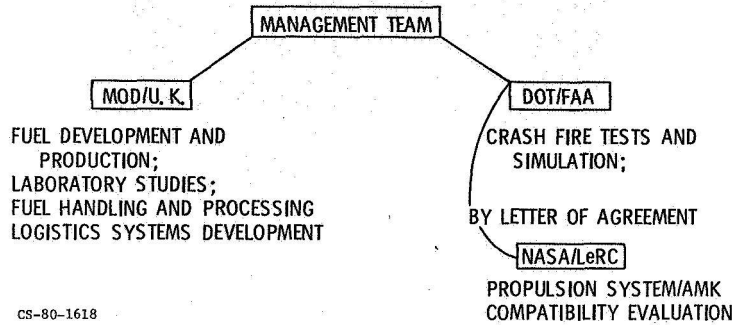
MANAGEMENT TEAM

MOD/U. K.

FUEL DEVELOPMENT AND PRODUCTION;
LABORATORY STUDIES;
FUEL HANDLING AND PROCESSING LOGISTICS SYSTEMS DEVELOPMENT

DOT/FAA

CRASH FIRE TESTS AND SIMULATION;

BY LETTER OF AGREEMENT

NASA/LeRC

PROPULSION SYSTEM/AMK COMPATIBILITY EVALUATION

CS-80-1618